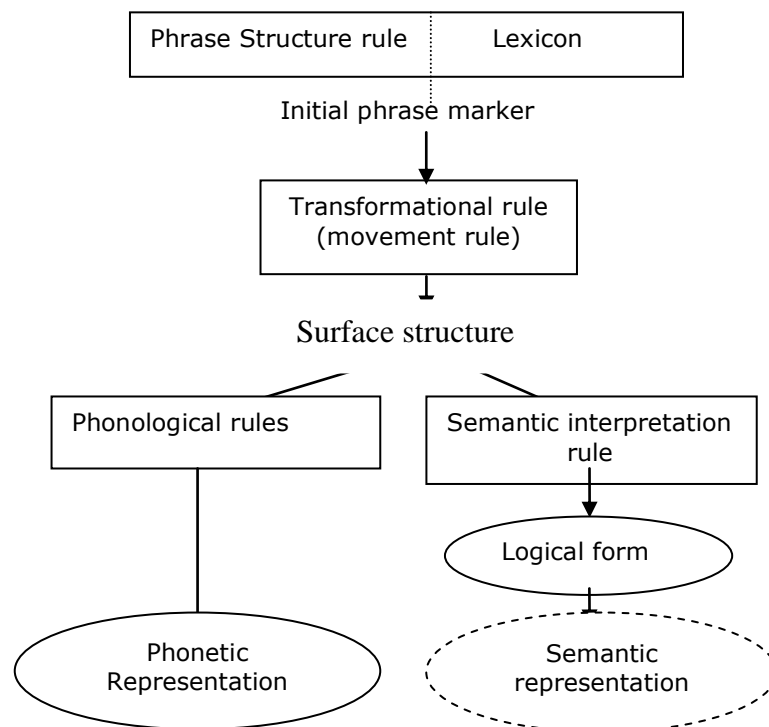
Phrase Structure rule

Lexicon

Initial phrase marker

Transformational rule (movement rule)

Surface structure

Phonological rules

Semantic interpretation rule

Logical form

Phonetic Representation

Semantic representation